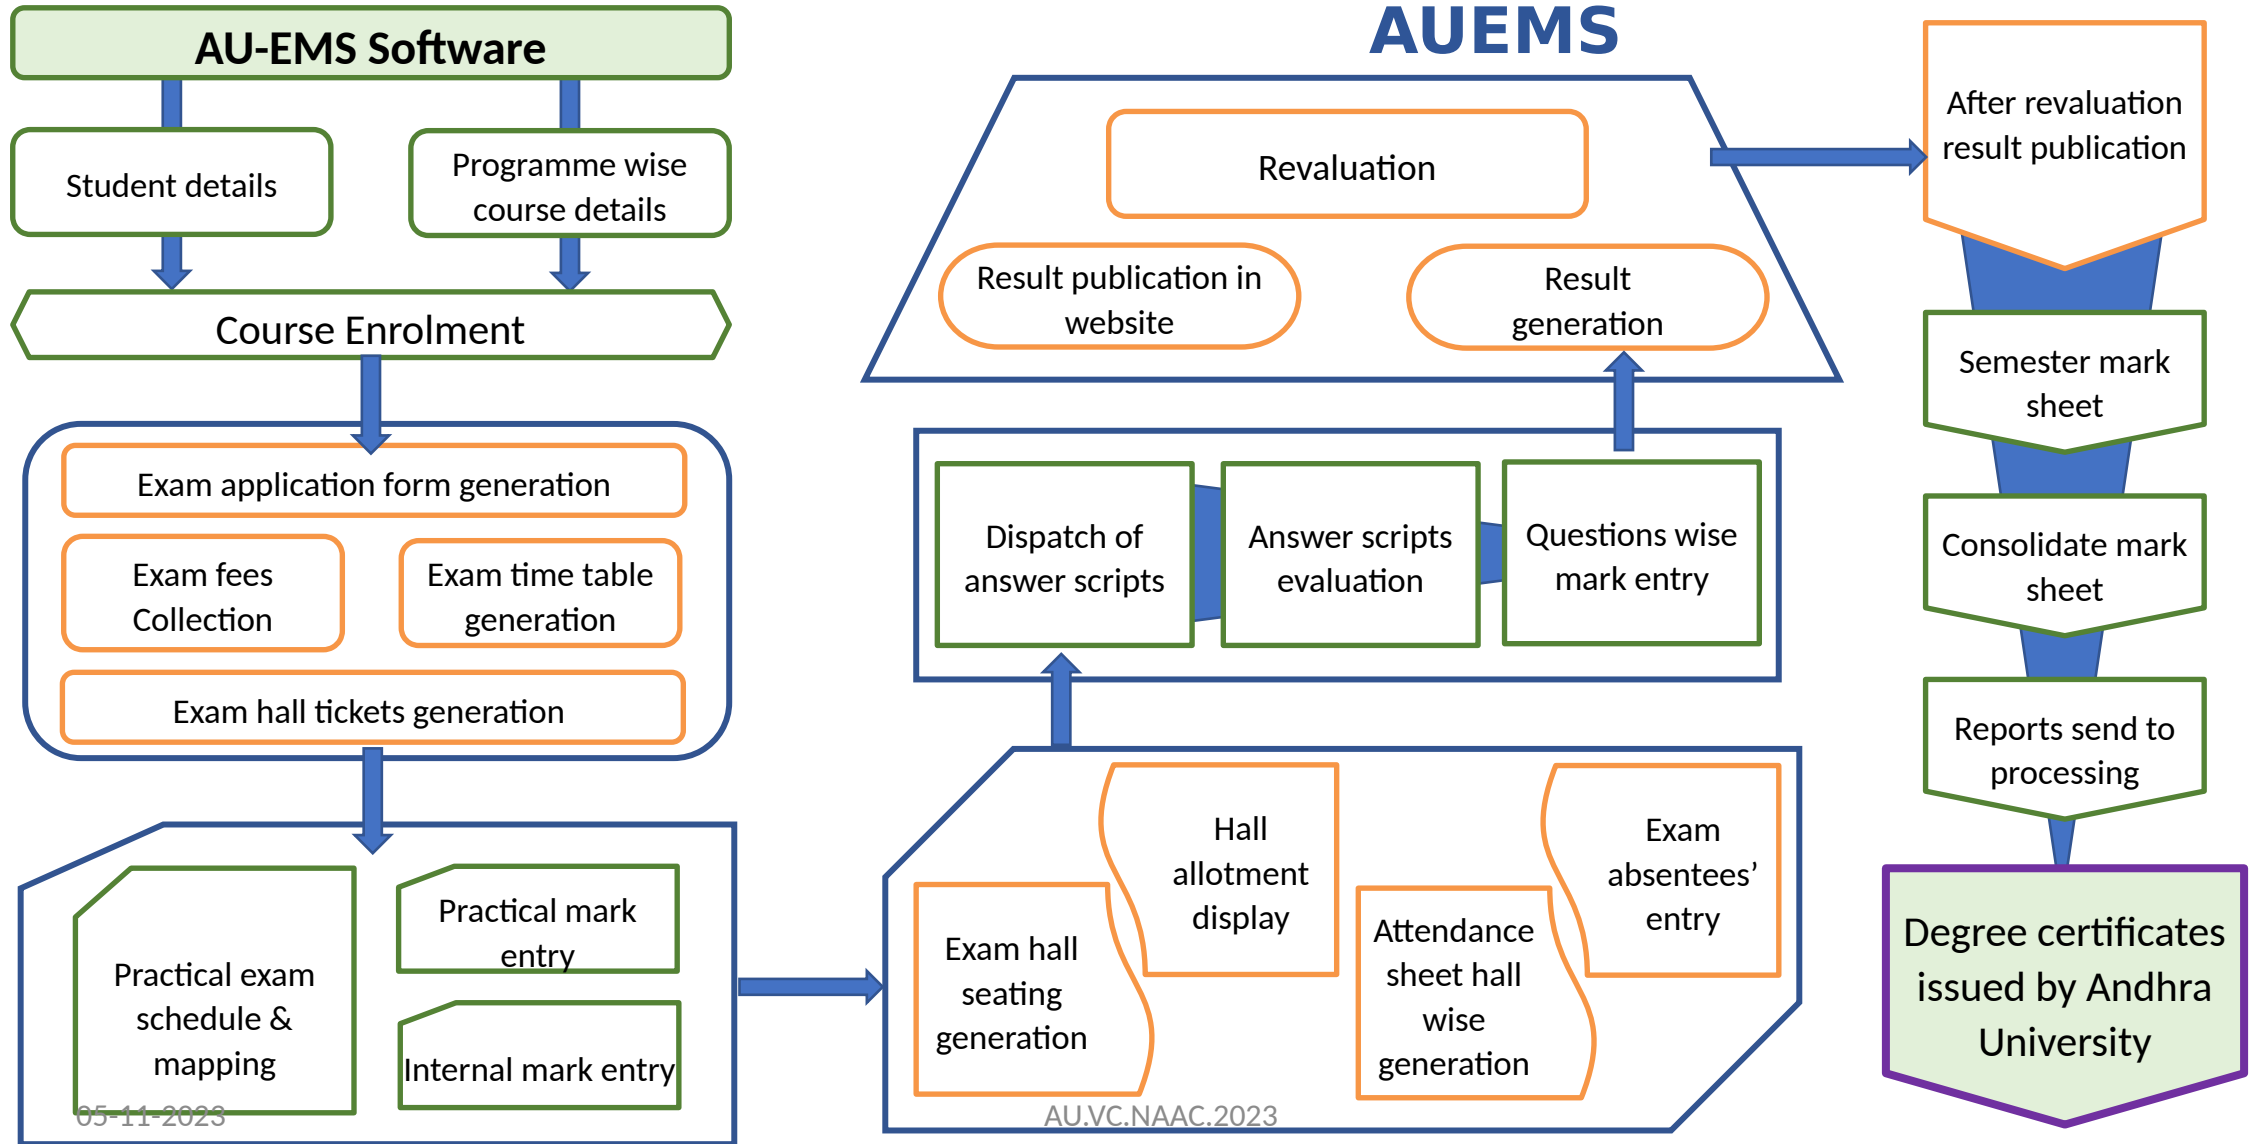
AU-EMS Software

Student details

Programme wise course details

Course Enrolment

Exam application form generation

Exam fees Collection

Exam time table generation

Exam hall tickets generation

Practical exam schedule & mapping

Practical mark entry

Internal mark entry

05-11-2023

AUEMS

Revaluation

Result publication in website

Result generation

Dispatch of answer scripts

Answer scripts evaluation

Questions wise mark entry

Exam hall seating generation

Hall allotment display

Attendance sheet hall wise generation

Exam absentees' entry

AU.VC.NAAC.2023

After revaluation result publication

Semester mark sheet

Consolidate mark sheet

Reports send to processing

Degree certificates issued by Andhra University